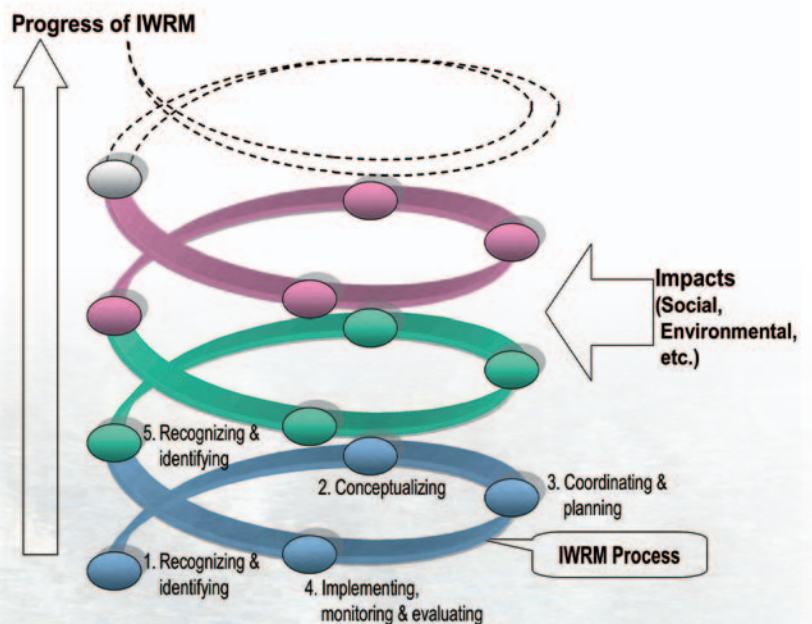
Progress of IWRM

Impacts (Social, Environmental, etc.)

5. Recognizing & identifying

2. Conceptualizing

3. Coordinating & planning

IWRM Process

1. Recognizing & identifying

4. Implementing, monitoring & evaluating